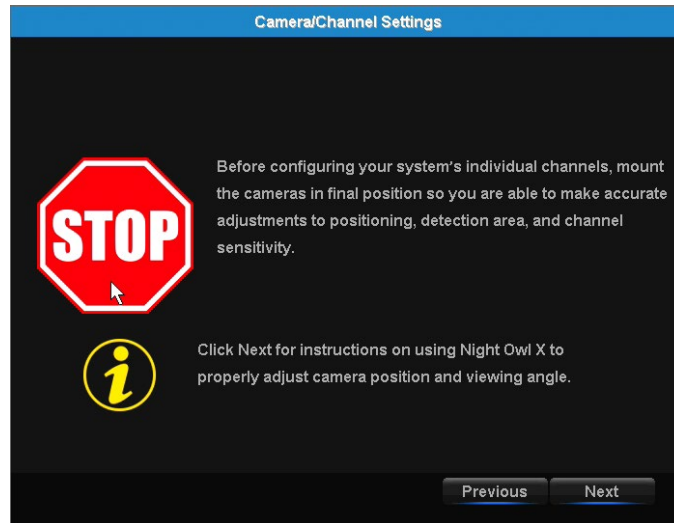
Camera/Channel Settings

STOP

Before configuring your system's individual channels, mount the cameras in final position so you are able to make accurate adjustments to positioning, detection area, and channel sensitivity.

i

Click Next for instructions on using Night Owl X to properly adjust camera position and viewing angle.

Previous

Next